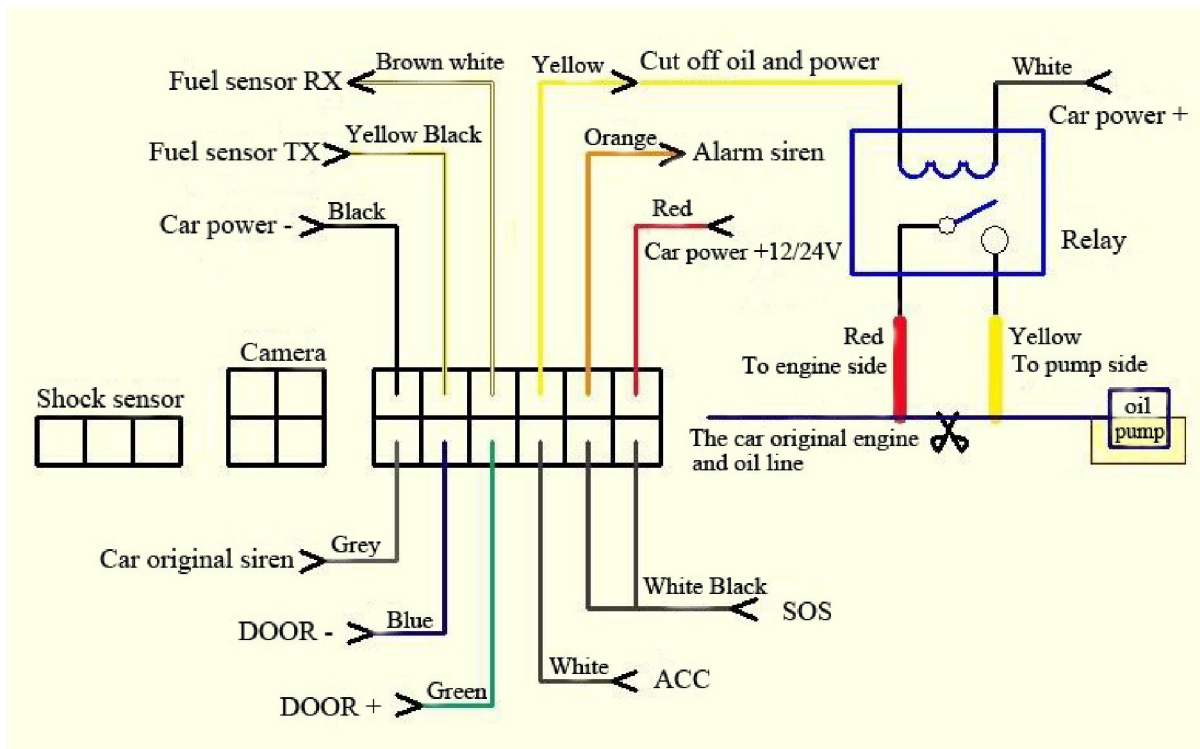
Fuel sensor RX
Brown white
Yellow
Cut off oil and power
White
Car power +
Fuel sensor TX
Yellow Black
Orange
Alarm siren
Car power -
Black
Red
Car power +12/24V
Relay
Camera
Red
To engine side
Yellow
To pump side
Shock sensor
oil pump
The car original engine and oil line
Car original siren
Grey
White Black
SOS
DOOR -
Blue
White
ACC
DOOR +
Green